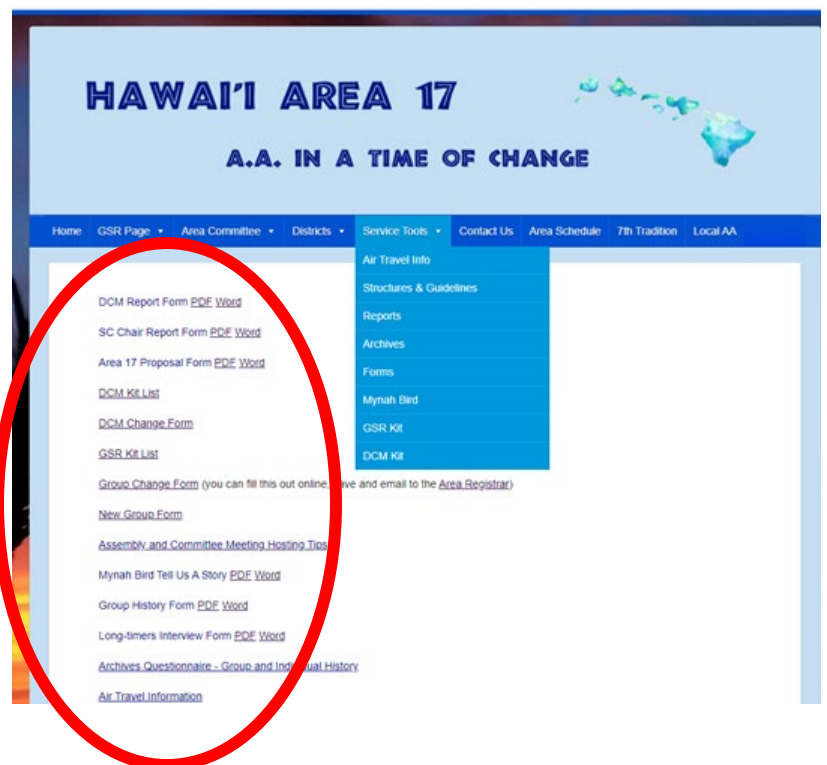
HAWAI'I AREA 17

A.A. IN A TIME OF CHANGE

Home GSR Page Area Committee Districts Service Tools Contact Us Area Schedule 7th Tradition Local AA

Air Travel Info
Structures & Guidelines
Reports
Archives
Forms
Mynah Bird
GSR Kit
DCM Kit

DCM Report Form PDF Word

SC Chair Report Form PDF Word

Area 17 Proposal Form PDF Word

DCM Kit List

DCM Change Form

GSR Kit List

Group Change Form (you can fill this out online, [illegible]ave and email to the Area Registrar)

New Group Form

Assembly and Committee Meeting Hosting Tips

Mynah Bird Tell Us A Story PDF Word

Group History Form PDF Word

Long-timers Interview Form PDF Word

Archives Questionnaire - Group and Ind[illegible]ual History

Air Travel Information